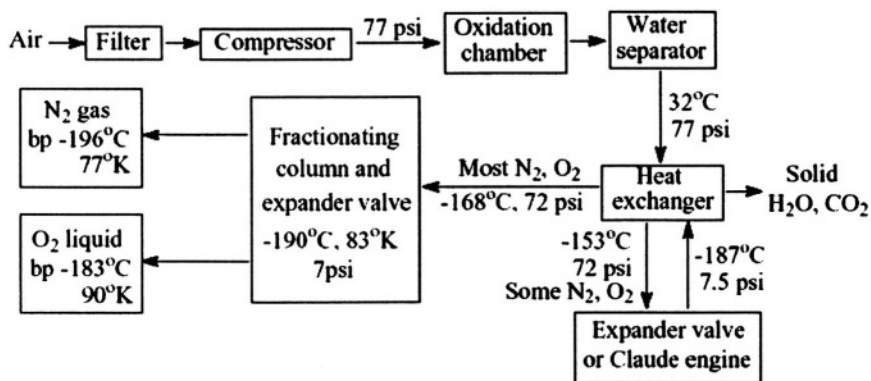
Air Filter Compressor 77 psi Oxidation chamber Water separator

32°C
77 psi

$N_2$ gas
bp -196°C
77°K

Fractionating column and expander valve
-190°C, 83°K
7psi

Most $N_2$, $O_2$
-168°C, 72 psi

Heat exchanger

Solid
$H_2O$, $CO_2$

$O_2$ liquid
bp -183°C
90°K

-153°C
72 psi
Some $N_2$, $O_2$

-187°C
7.5 psi

Expander valve or Claude engine